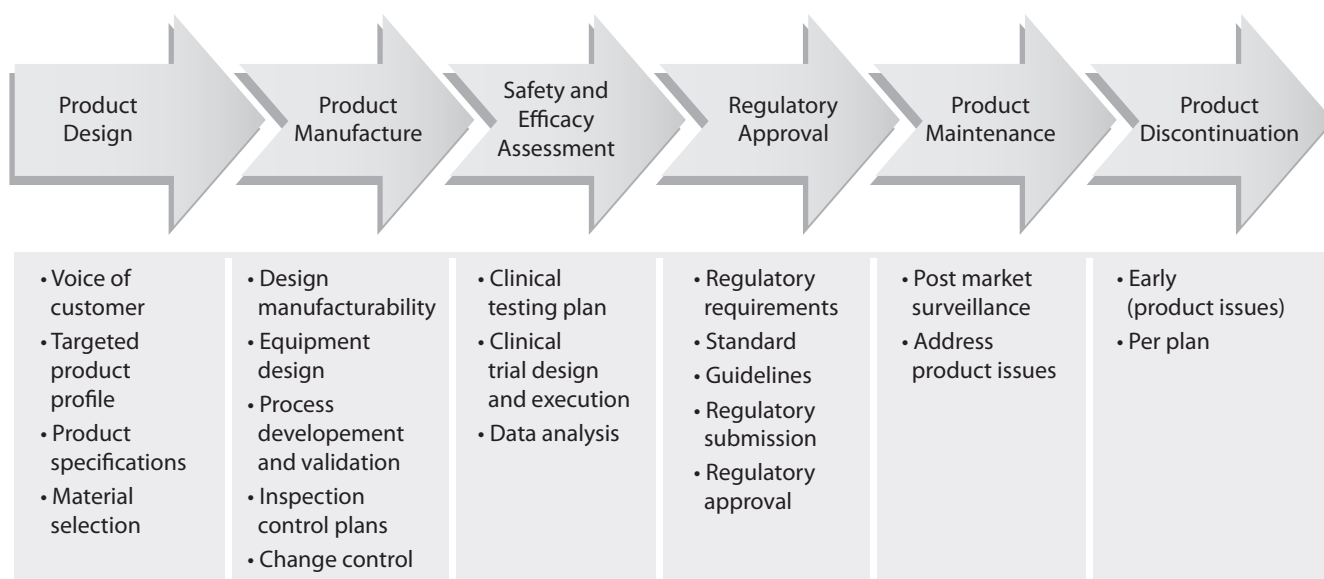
Product Design

Product Manufacture

Safety and Efficacy Assessment

Regulatory Approval

Product Maintenance

Product Discontinuation

• Voice of customer
• Targeted product profile
• Product specifications
• Material selection

• Design manufacturability
• Equipment design
• Process developement and validation
• Inspection control plans
• Change control

• Clinical testing plan
• Clinical trial design and execution
• Data analysis

• Regulatory requirements
• Standard
• Guidelines
• Regulatory submission
• Regulatory approval

• Post market surveillance
• Address product issues

• Early (product issues)
• Per plan